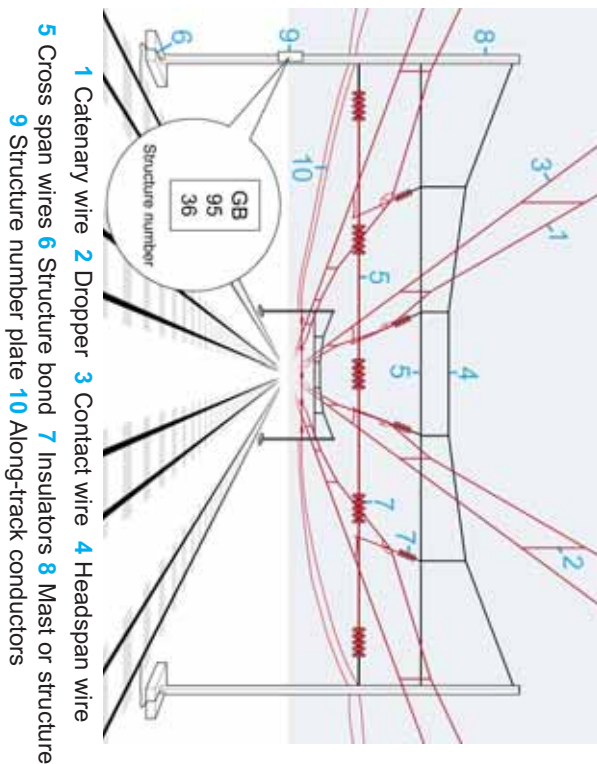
8
9
6
3
1
10
GB
95
36
Structure number
5
5
4
7
7
2

1 Catenary wire 2 Dropper 3 Contact wire 4 Headspan wire 5 Cross span wires 6 Structure bond 7 Insulators 8 Mast or structure 9 Structure number plate 10 Along-track conductors